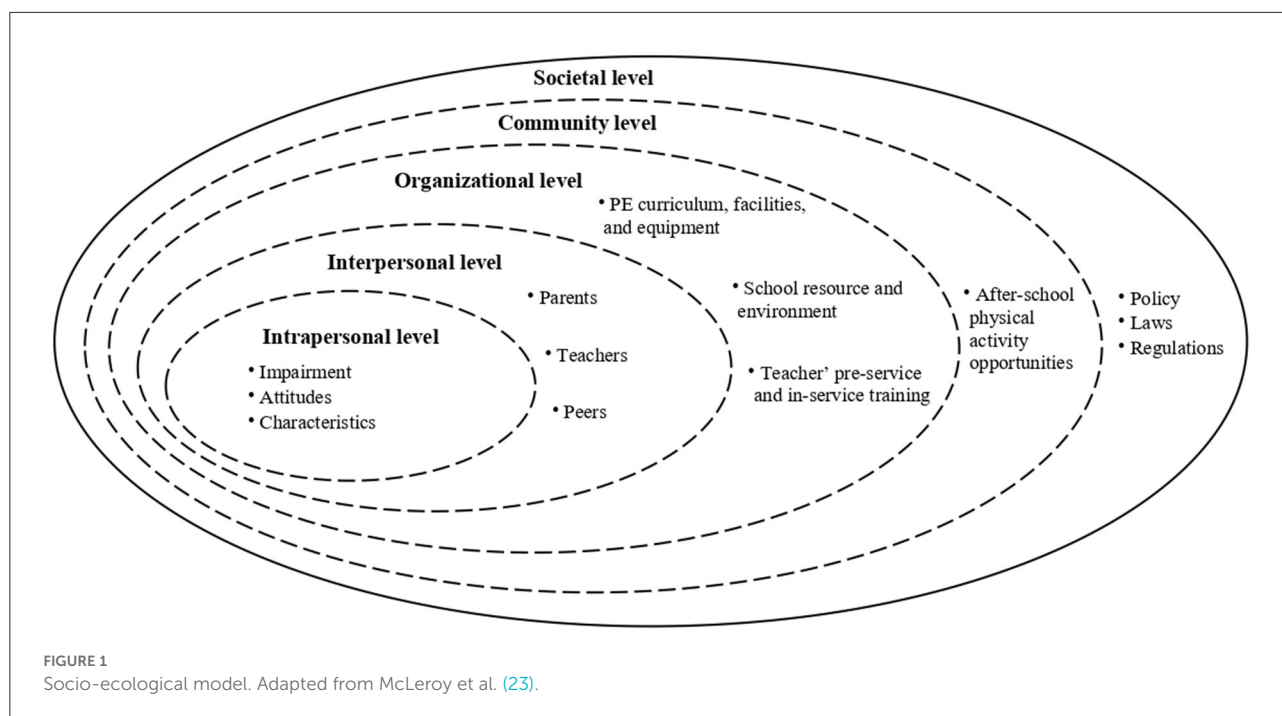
Societal level

Community level

Organizational level

• PE curriculum, facilities, and equipment

Interpersonal level

• Parents

Intrapersonal level

• Impairment
• Attitudes
• Characteristics

• Teachers

• Peers

• School resource and environment

• Teacher' pre-service and in-service training

• After-school physical activity opportunities

• Policy
• Laws
• Regulations

FIGURE 1
Socio-ecological model. Adapted from McLeroy et al. (23).